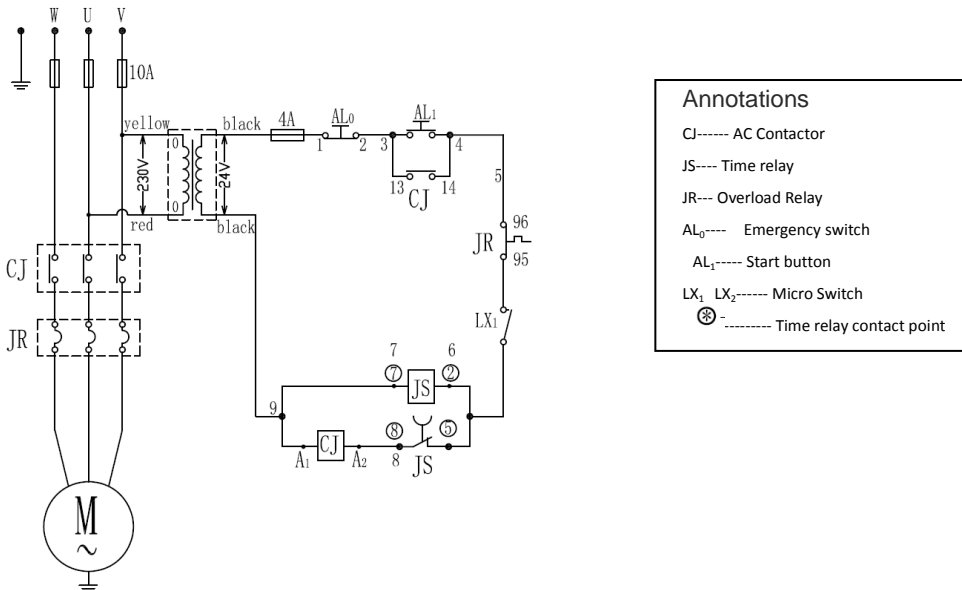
W U V

10A

yellow black 4A $AL_0$ $AL_1$

1 2 3 4

230V 0 0 24V

13 14

CJ

5

red black

96

JR

95

CJ

$LX_1$

JR

7 6

⑦ ②

JS

9

⑧ ⑤

$A_1$ CJ $A_2$ 8

JS

M

~

Annotations

CJ------ AC Contactor

JS---- Time relay

JR--- Overload Relay

$AL_0$---- Emergency switch

$AL_1$----- Start button

$LX_1$ $LX_2$------ Micro Switch

⊛ ---------- Time relay contact point